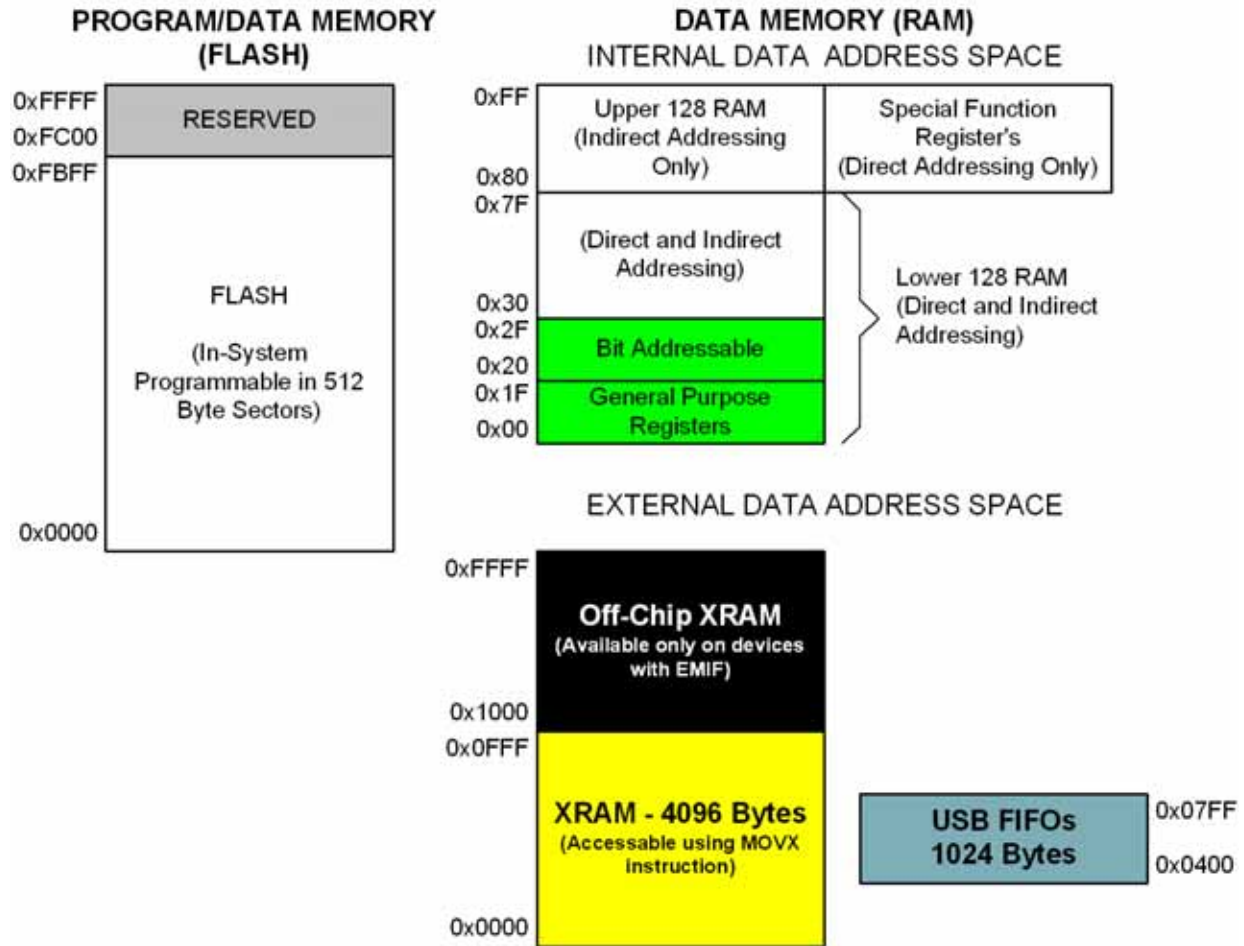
PROGRAM/DATA MEMORY (FLASH)

0xFFFF
0xFC00
RESERVED
0xFBFF

FLASH

(In-System Programmable in 512 Byte Sectors)

0x0000

DATA MEMORY (RAM)
INTERNAL DATA ADDRESS SPACE

0xFF
Upper 128 RAM (Indirect Addressing Only)
Special Function Register's (Direct Addressing Only)
0x80
0x7F
(Direct and Indirect Addressing)
0x30
0x2F
Bit Addressable
0x20
0x1F
General Purpose Registers
0x00

Lower 128 RAM (Direct and Indirect Addressing)

EXTERNAL DATA ADDRESS SPACE

0xFFFF
Off-Chip XRAM
(Available only on devices with EMIF)
0x1000
0x0FFF
XRAM - 4096 Bytes
(Accessable using MOVX instruction)
0x0000

USB FIFOs
1024 Bytes
0x07FF
0x0400